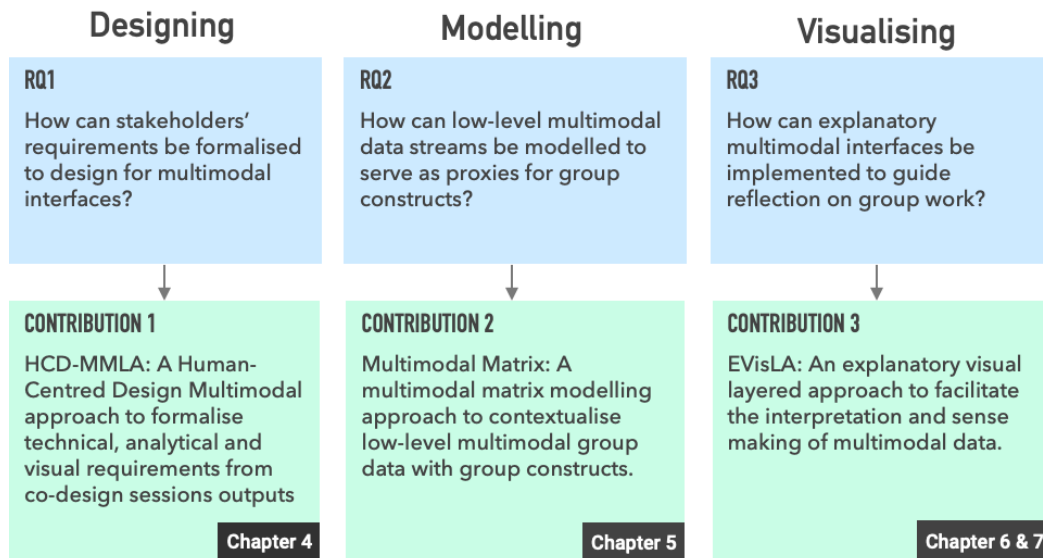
Designing

RQ1

How can stakeholders' requirements be formalised to design for multimodal interfaces?

CONTRIBUTION 1

HCD-MMLA: A Human-Centred Design Multimodal approach to formalise technical, analytical and visual requirements from co-design sessions outputs

Chapter 4

Modelling

RQ2

How can low-level multimodal data streams be modelled to serve as proxies for group constructs?

CONTRIBUTION 2

Multimodal Matrix: A multimodal matrix modelling approach to contextualise low-level multimodal group data with group constructs.

Chapter 5

Visualising

RQ3

How can explanatory multimodal interfaces be implemented to guide reflection on group work?

CONTRIBUTION 3

EVisLA: An explanatory visual layered approach to facilitate the interpretation and sense making of multimodal data.

Chapter 6 & 7